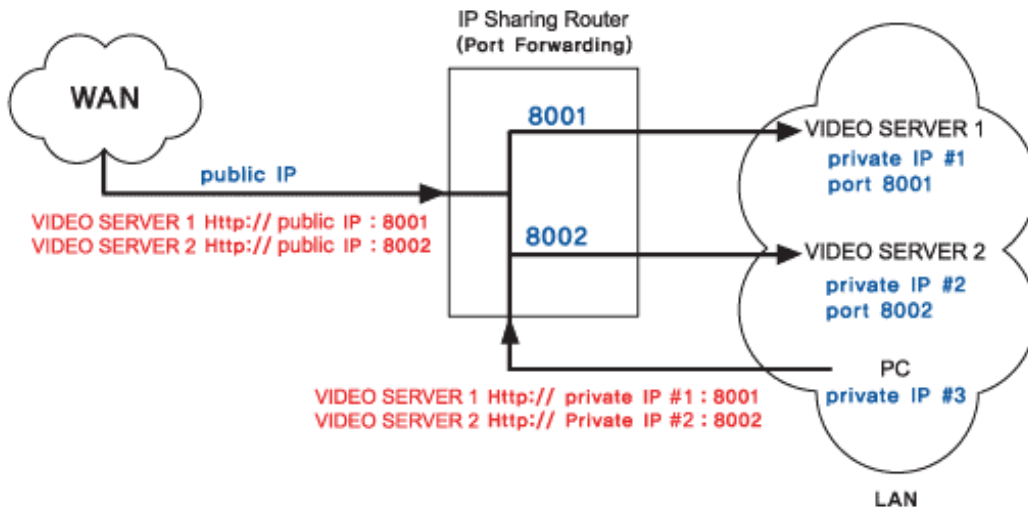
IP Sharing Router
(Port Forwarding)

WAN

public IP

VIDEO SERVER 1 Http:// public IP : 8001
VIDEO SERVER 2 Http:// public IP : 8002

8001

8002

VIDEO SERVER 1
private IP #1
port 8001

VIDEO SERVER 2
private IP #2
port 8002

PC
private IP #3

VIDEO SERVER 1 Http:// private IP #1 : 8001
VIDEO SERVER 2 Http:// Private IP #2 : 8002

LAN